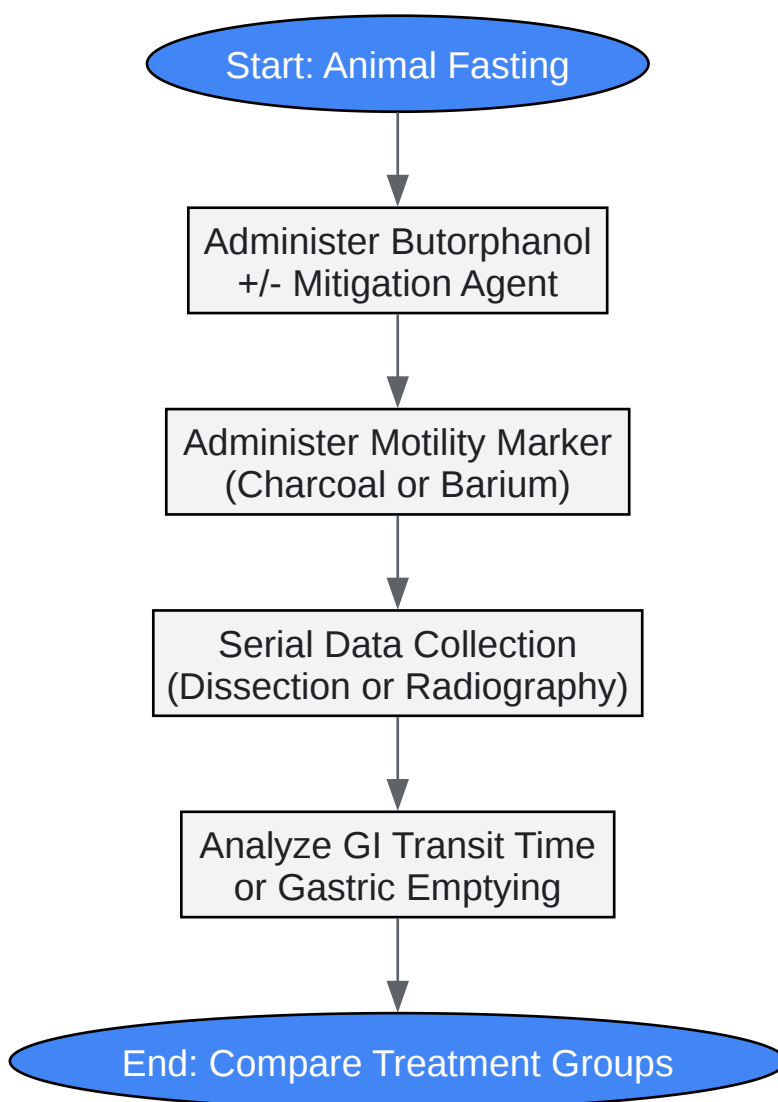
Start: Animal Fasting

Administer Butorphanol +/- Mitigation Agent

Administer Motility Marker (Charcoal or Barium)

Serial Data Collection (Dissection or Radiography)

Analyze GI Transit Time or Gastric Emptying

End: Compare Treatment Groups